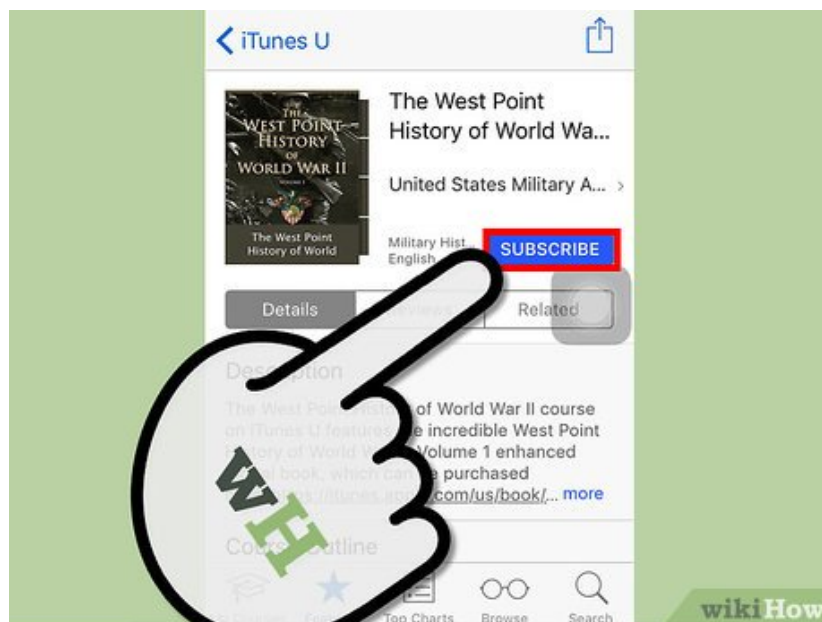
iTunes U

THE WEST POINT HISTORY OF WORLD WAR II VOLUME 1

The West Point History of World

The West Point History of World Wa...

United States Military A...

Military Hist... English

SUBSCRIBE

Details

Reviews

Related

Description

The West Point History of World War II course on iTunes U features the incredible West Point History of World War II Volume 1 enhanced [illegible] book, which can be purchased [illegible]://itunes.app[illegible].com/us/book/... more

Course Outline

WH

Top Charts

Browse

Search

wikiHow